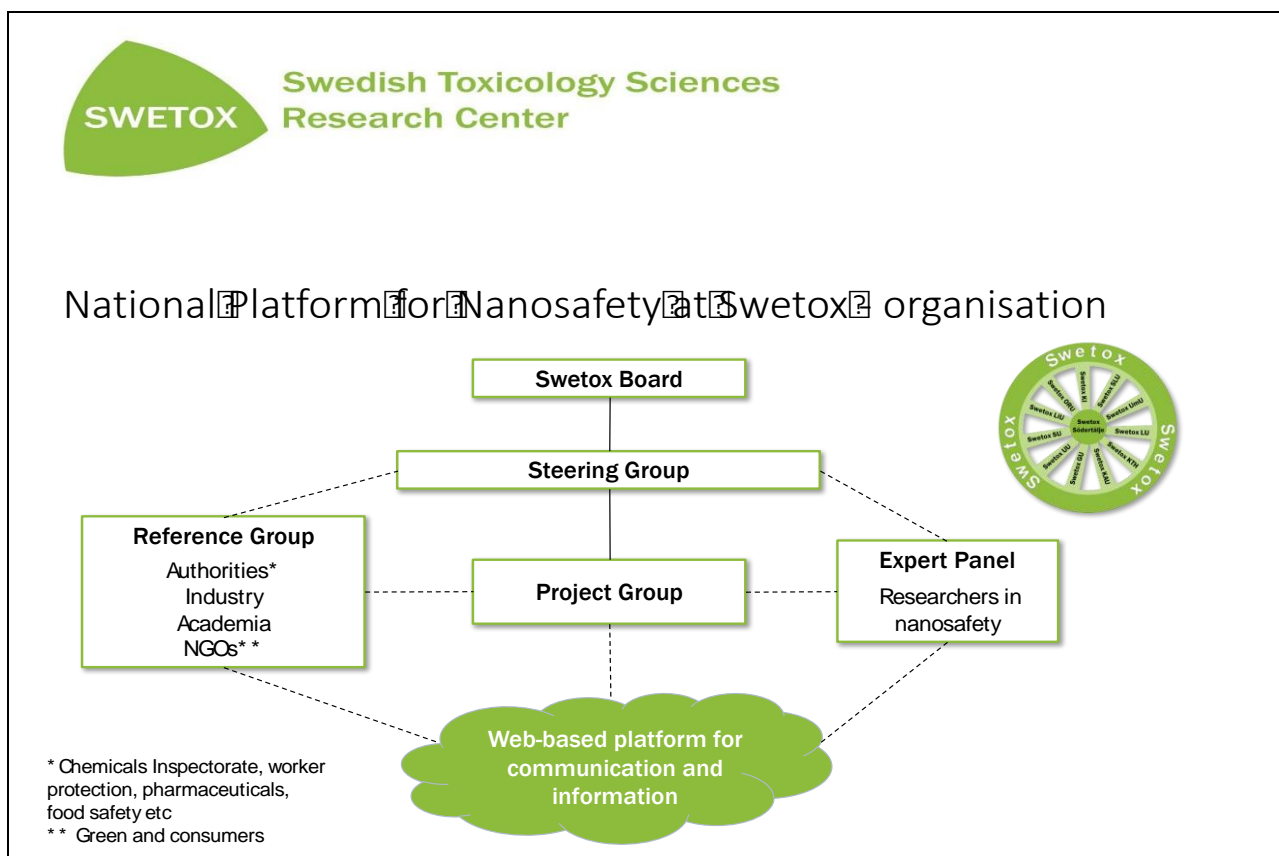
SWETOX Swedish Toxicology Sciences Research Center

National�Platform�for�Nanosafety�at�Swetox� organisation

Swetox Board

Steering Group

Reference Group
Authorities*
Industry
Academia
NGOs* *

Project Group

Expert Panel
Researchers in nanosafety

Web-based platform for communication and information

Swetox
Swetox
Swetox
Swetox KI
Swetox SLU
Swetox UmU
Swetox LU
Swetox KTH
Swetox KAU
Swetox GU
Swetox LiU
Swetox SU
Swetox ORU
Swetox LiU
Swetox Södertälje

* Chemicals Inspectorate, worker protection, pharmaceuticals, food safety etc
* * Green and consumers